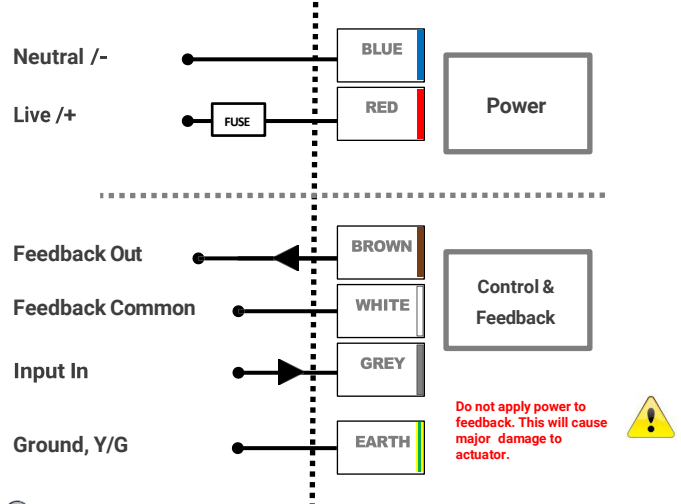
Neutral /-

Live /+

FUSE

BLUE

RED

Power

Feedback Out

Feedback Common

Input In

Ground, Y/G

BROWN

WHITE

GREY

EARTH

Control & Feedback

Do not apply power to feedback. This will cause major damage to actuator.